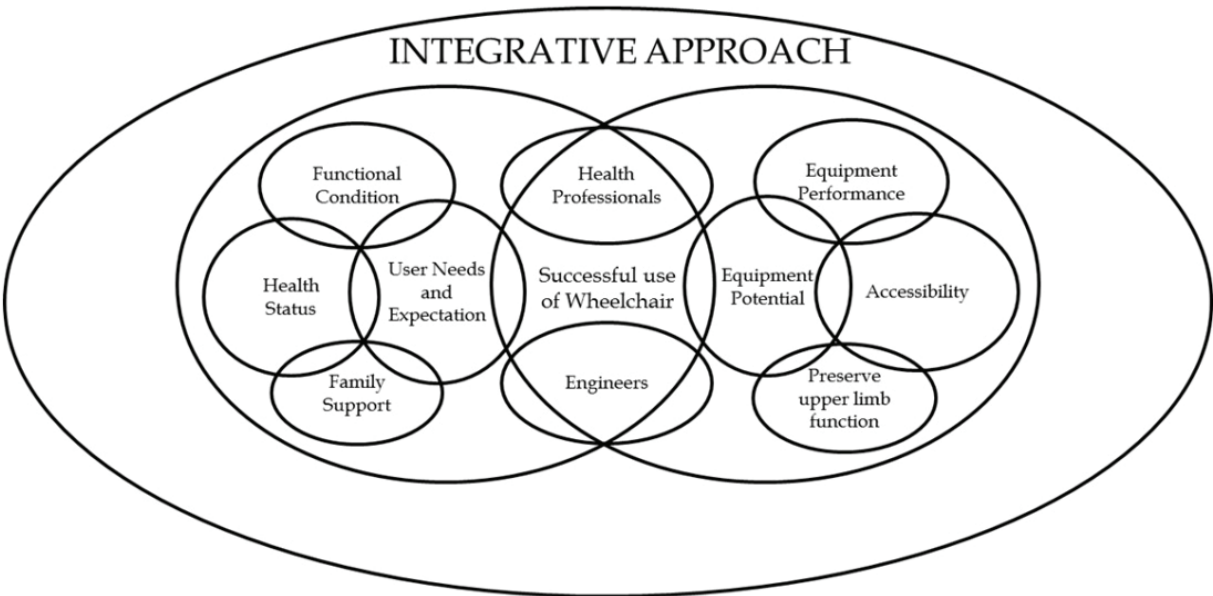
INTEGRATIVE APPROACH

Functional Condition

Health Professionals

Equipment Performance

Health Status

User Needs and Expectation

Successful use of Wheelchair

Equipment Potential

Accessibility

Family Support

Engineers

Preserve upper limb function